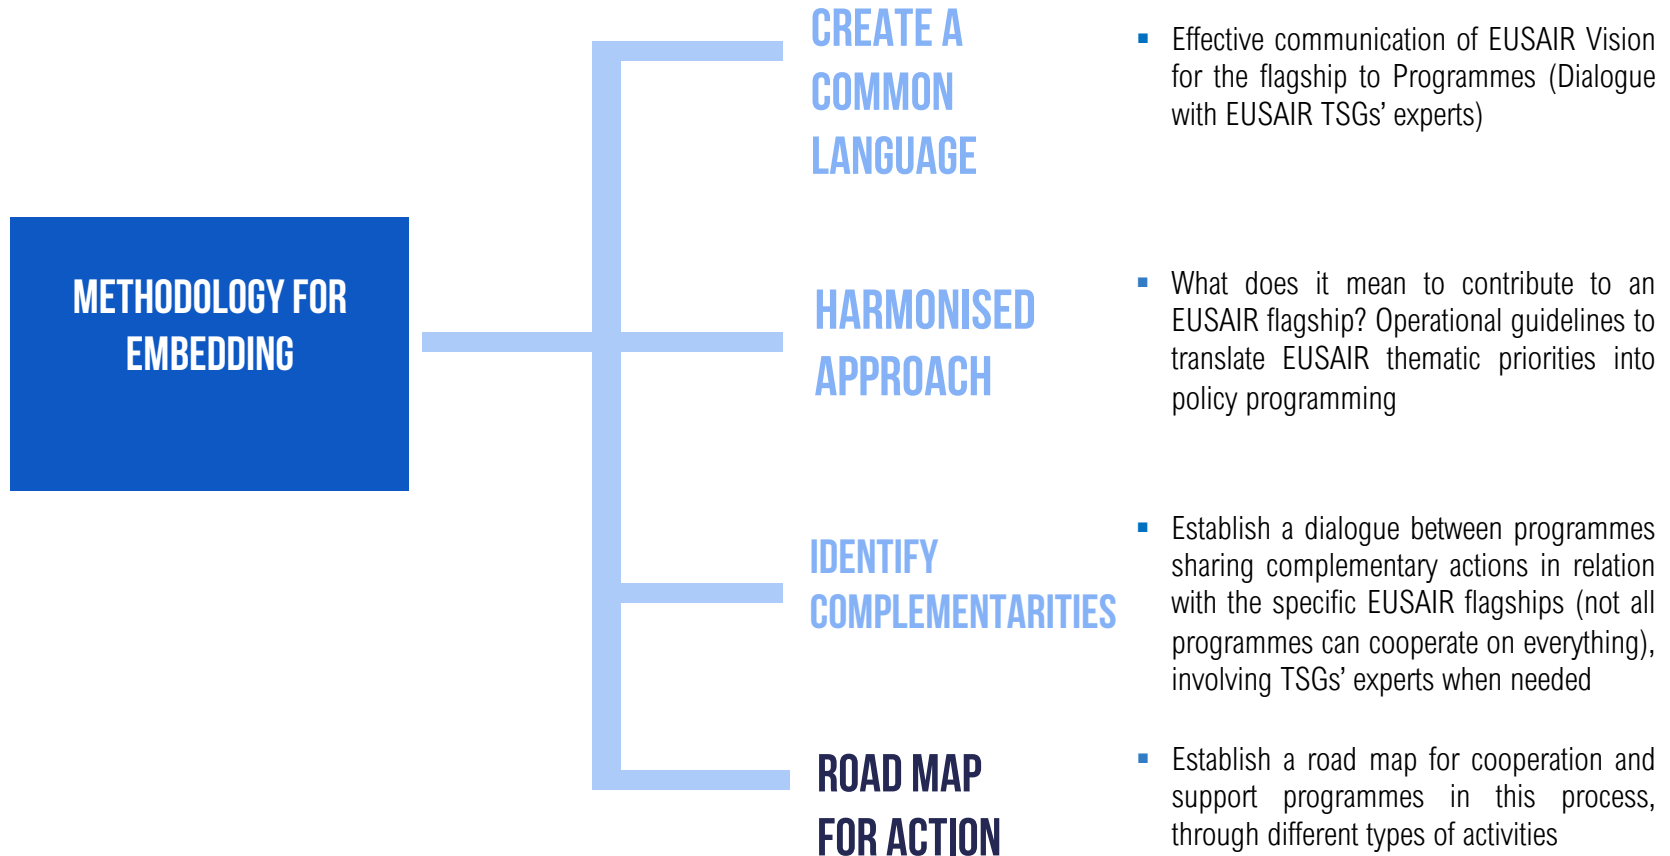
METHODOLOGY FOR EMBEDDING

CREATE A COMMON LANGUAGE

- Effective communication of EUSAIR Vision for the flagship to Programmes (Dialogue with EUSAIR TSGs' experts)

HARMONISED APPROACH

- What does it mean to contribute to an EUSAIR flagship? Operational guidelines to translate EUSAIR thematic priorities into policy programming

IDENTIFY COMPLEMENTARITIES

- Establish a dialogue between programmes sharing complementary actions in relation with the specific EUSAIR flagships (not all programmes can cooperate on everything), involving TSGs' experts when needed

ROAD MAP FOR ACTION

- Establish a road map for cooperation and support programmes in this process, through different types of activities